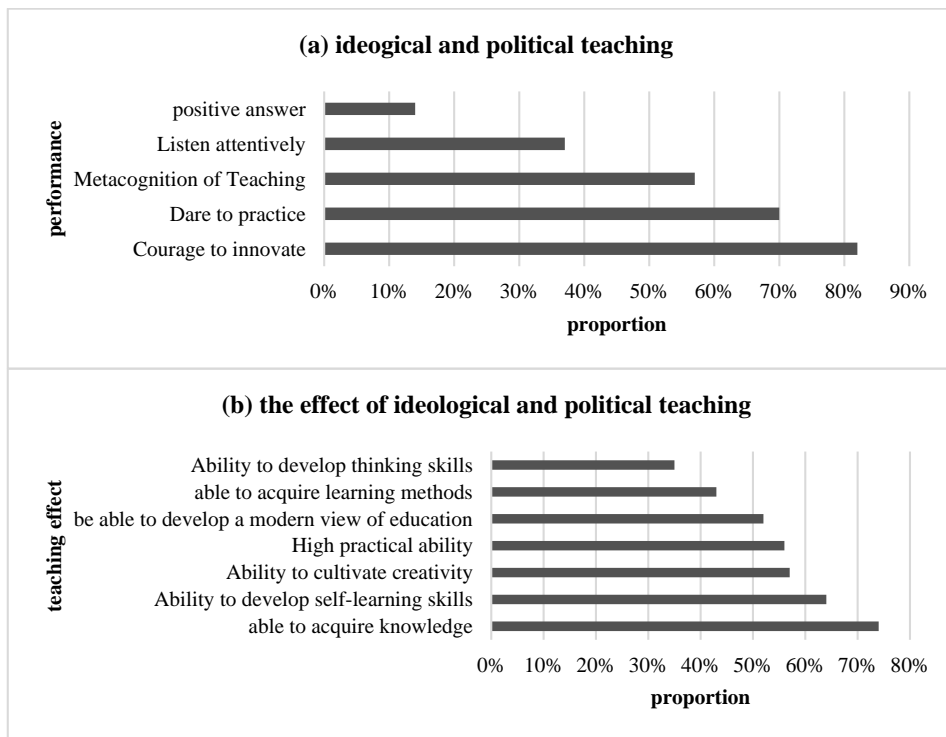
(a) ideogical and political teaching

performance

positive answer
Listen attentively
Metacognition of Teaching
Dare to practice
Courage to innovate

0% 10% 20% 30% 40% 50% 60% 70% 80% 90%

proportion

(b) the effect of ideological and political teaching

teaching effect

Ability to develop thinking skills
able to acquire learning methods
be able to develop a modern view of education
High practical ability
Ability to cultivate creativity
Ability to develop self-learning skills
able to acquire knowledge

0% 10% 20% 30% 40% 50% 60% 70% 80%

proportion